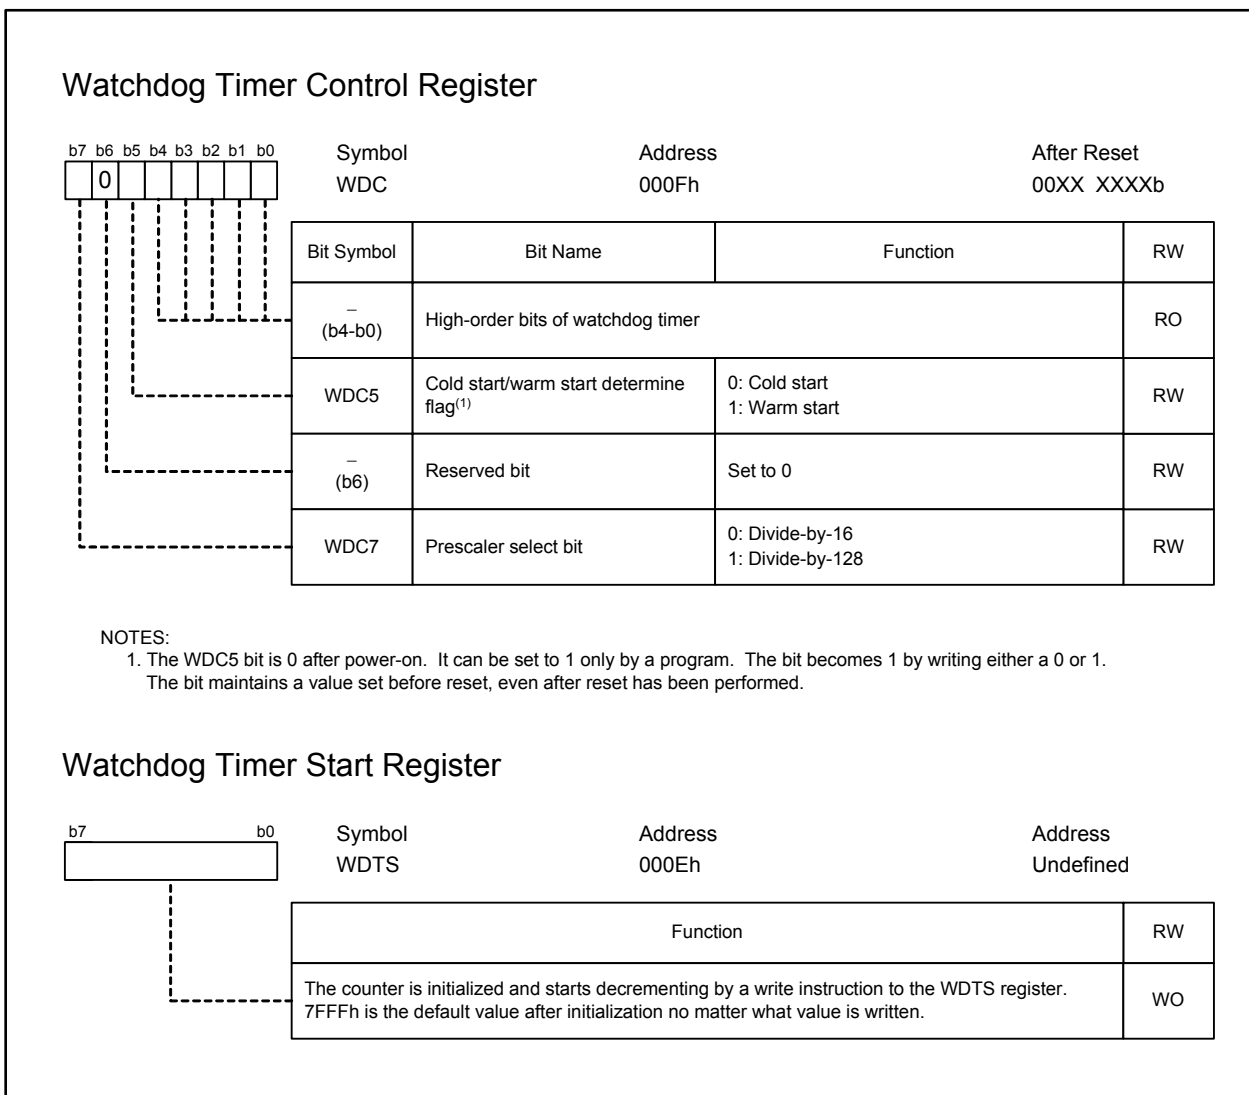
Watchdog Timer Control Register

b7 b6 b5 b4 b3 b2 b1 b0
0

Symbol
WDC

Address
000Fh

After Reset
00XX XXXXb

| Bit Symbol | Bit Name | Function | RW |
|---|---|---|---|
| – (b4-b0) | High-order bits of watchdog timer | | RO |
| WDC5 | Cold start/warm start determine flag$^{(1)}$ | 0: Cold start 1: Warm start | RW |
| – (b6) | Reserved bit | Set to 0 | RW |
| WDC7 | Prescaler select bit | 0: Divide-by-16 1: Divide-by-128 | RW |

NOTES:
1. The WDC5 bit is 0 after power-on. It can be set to 1 only by a program. The bit becomes 1 by writing either a 0 or 1. The bit maintains a value set before reset, even after reset has been performed.

Watchdog Timer Start Register

b7 b0

Symbol
WDTS

Address
000Eh

Address
Undefined

| Function | RW |
|---|---|
| The counter is initialized and starts decrementing by a write instruction to the WDTS register. 7FFFh is the default value after initialization no matter what value is written. | WO |